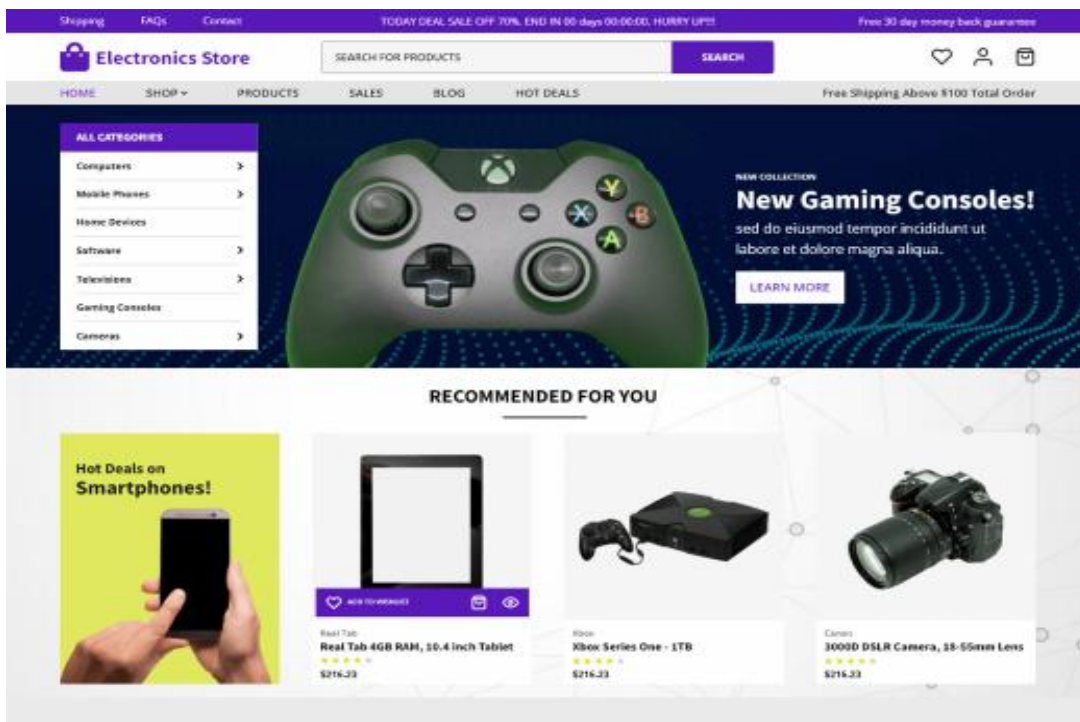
Shipping FAQs Contact

TODAY DEAL SALE OFF 70%. END IN 00 days 00:00:00. HURRY UP!!!

Free 30 day money back guarantee

Electronics Store

SEARCH FOR PRODUCTS

SEARCH

HOME SHOP PRODUCTS SALES BLOG HOT DEALS

Free Shipping Above $100 Total Order

ALL CATEGORIES

Computers

Mobile Phones

Home Devices

Software

Televisions

Gaming Consoles

Cameras

NEW COLLECTION

New Gaming Consoles!

sed do eiusmod tempor incididunt ut labore et dolore magna aliqua.

LEARN MORE

RECOMMENDED FOR YOU

Hot Deals on Smartphones!

ADD TO WISHLIST

Real Tab

Real Tab 4GB RAM, 10.4 inch Tablet

$216.23

Xbox

Xbox Series One - 1TB

$216.23

Canon

3000D DSLR Camera, 18-55mm Lens

$216.23